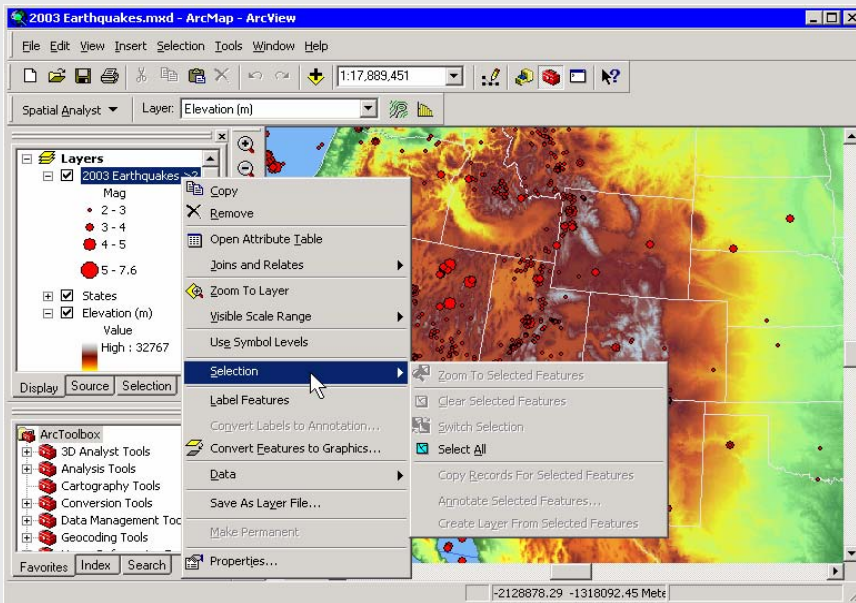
2003 Earthquakes.mxd - ArcMap - ArcView

File Edit View Insert Selection Tools Window Help

1:17,889,451

Spatial Analyst Layer: Elevation (m)

Layers
2003 Earthquakes >2
Mag
2 - 3
3 - 4
4 - 5
5 - 7.6
States
Elevation (m)
Value
High : 32767

Display Source Selection

Copy
Remove
Open Attribute Table
Joins and Relates
Zoom To Layer
Visible Scale Range
Use Symbol Levels
Selection
Label Features
Convert Labels to Annotation...
Convert Features to Graphics...
Data
Save As Layer File...
Make Permanent
Properties...

Zoom To Selected Features
Clear Selected Features
Switch Selection
Select All
Copy Records For Selected Features
Annotate Selected Features...
Create Layer From Selected Features

ArcToolbox
3D Analyst Tools
Analysis Tools
Cartography Tools
Conversion Tools
Data Management Too
Geocoding Tools

Favorites Index Search

-2128878.29 -1318092.45 Mete